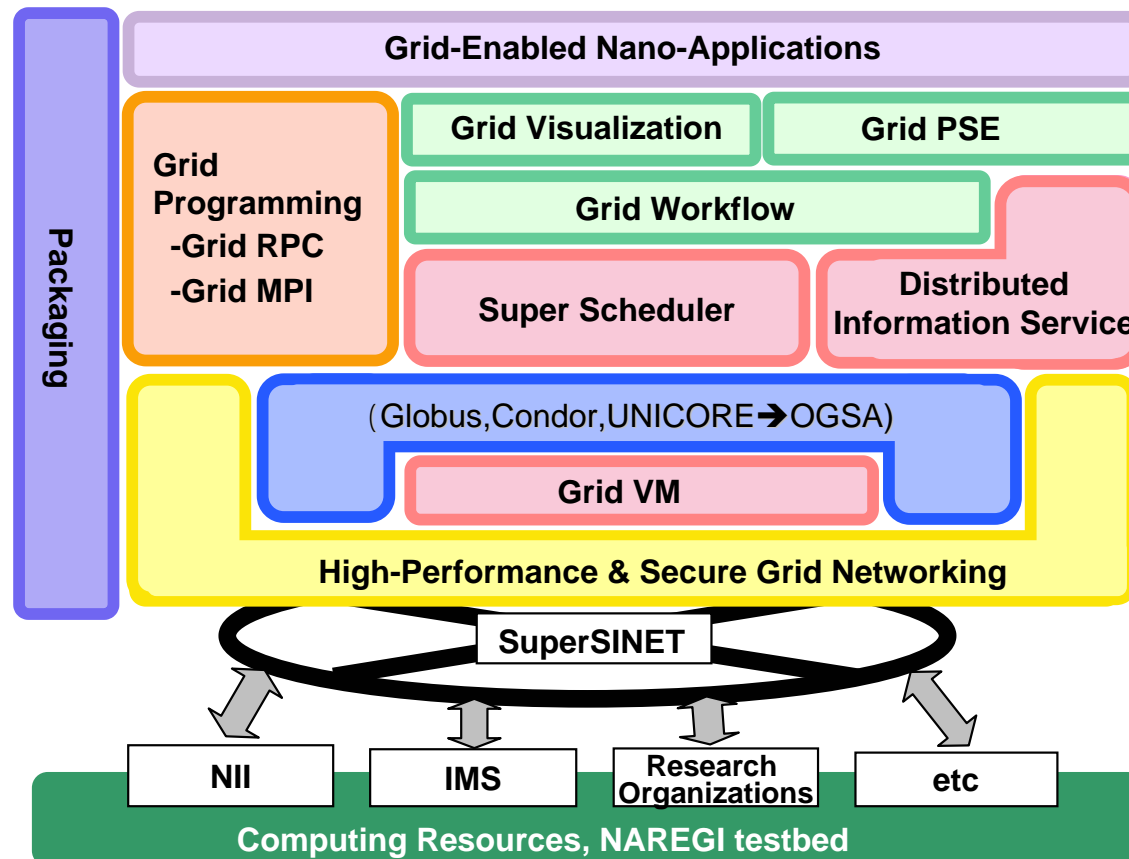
Packaging

Grid-Enabled Nano-Applications

Grid Programming
-Grid RPC
-Grid MPI

Grid Visualization

Grid PSE

Grid Workflow

Super Scheduler

Distributed Information Service

(Globus,Condor,UNICORE➔OGSA)

Grid VM

High-Performance & Secure Grid Networking

SuperSINET

NII

IMS

Research Organizations

etc

Computing Resources, NAREGI testbed